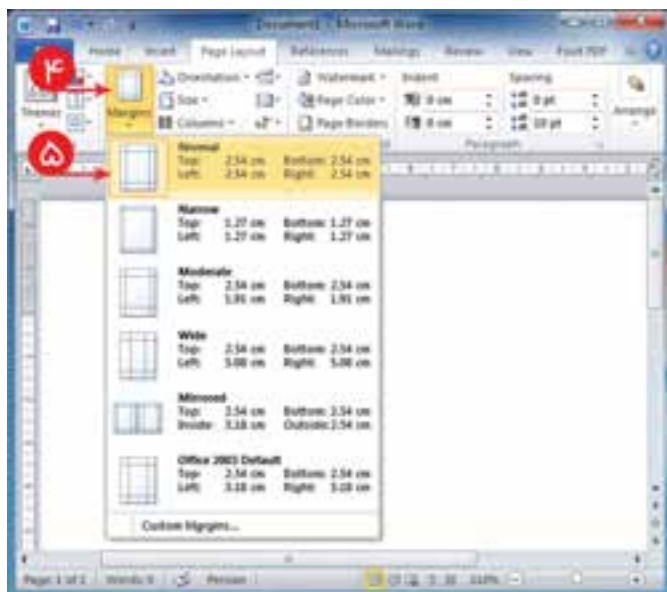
Document1 - Microsoft Word

Home Insert Page Layout References Mailings Review View Foxit PDF

۴

Themes Margins Orientation Size Columns Watermark Page Color Page Borders Indent Spacing 0 cm 0 cm 0 pt 10 pt Arrange Paragraph

۵

Normal
Top: 2.54 cm Bottom: 2.54 cm
Left: 2.54 cm Right: 2.54 cm

Narrow
Top: 1.27 cm Bottom: 1.27 cm
Left: 1.27 cm Right: 1.27 cm

Moderate
Top: 2.54 cm Bottom: 2.54 cm
Left: 1.91 cm Right: 1.91 cm

Wide
Top: 2.54 cm Bottom: 2.54 cm
Left: 5.08 cm Right: 5.08 cm

Mirrored
Top: 2.54 cm Bottom: 2.54 cm
Inside: 3.18 cm Outside: 2.54 cm

Office 2003 Default
Top: 2.54 cm Bottom: 2.54 cm
Left: 3.18 cm Right: 3.18 cm

Custom Margins...

Page: 1 of 1 Words: 0 Persian 110%